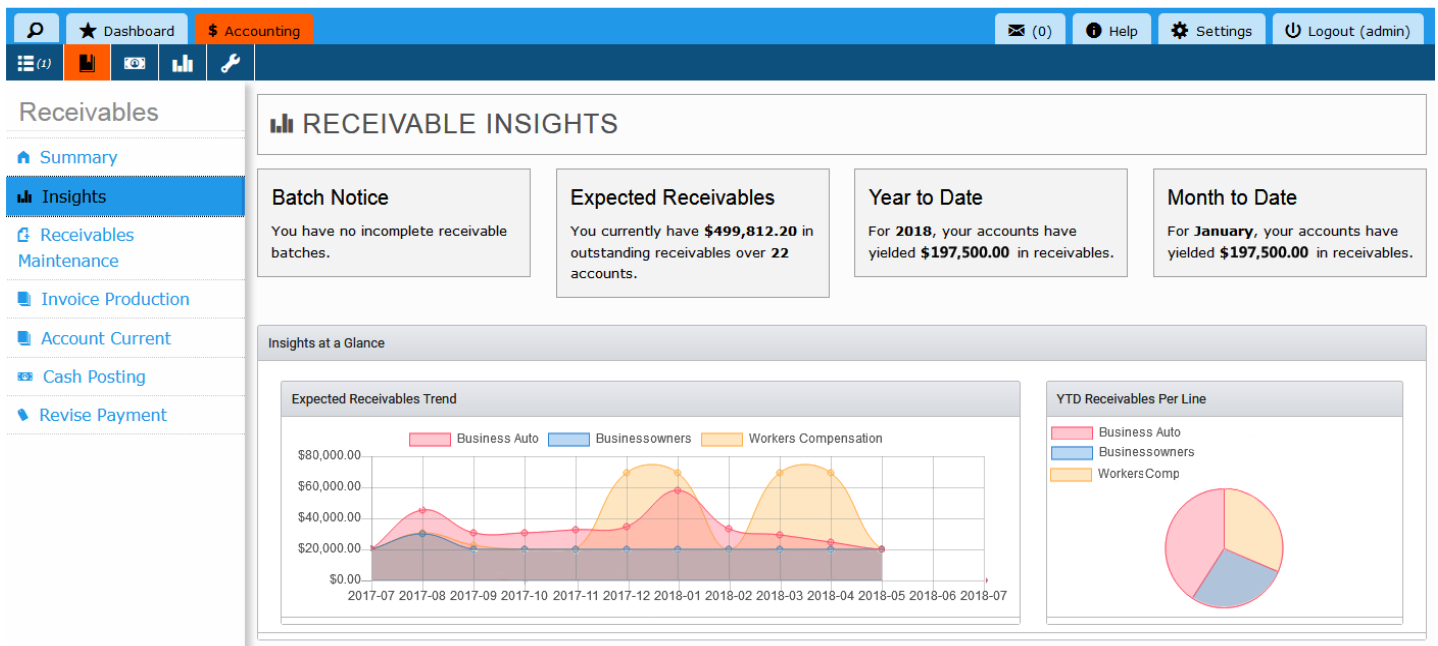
Dashboard
$ Accounting
(0)
Help
Settings
Logout (admin)
(1)

Receivables
Summary
Insights
Receivables Maintenance
Invoice Production
Account Current
Cash Posting
Revise Payment

RECEIVABLE INSIGHTS

Batch Notice
You have no incomplete receivable batches.

Expected Receivables
You currently have **$499,812.20** in outstanding receivables over **22** accounts.

Year to Date
For **2018**, your accounts have yielded **$197,500.00** in receivables.

Month to Date
For **January**, your accounts have yielded **$197,500.00** in receivables.

Insights at a Glance

Expected Receivables Trend
Business Auto
Businessowners
Workers Compensation
$80,000.00
$60,000.00
$40,000.00
$20,000.00
$0.00
2017-07 2017-08 2017-09 2017-10 2017-11 2017-12 2018-01 2018-02 2018-03 2018-04 2018-05 2018-06 2018-07

YTD Receivables Per Line
Business Auto
Businessowners
WorkersComp